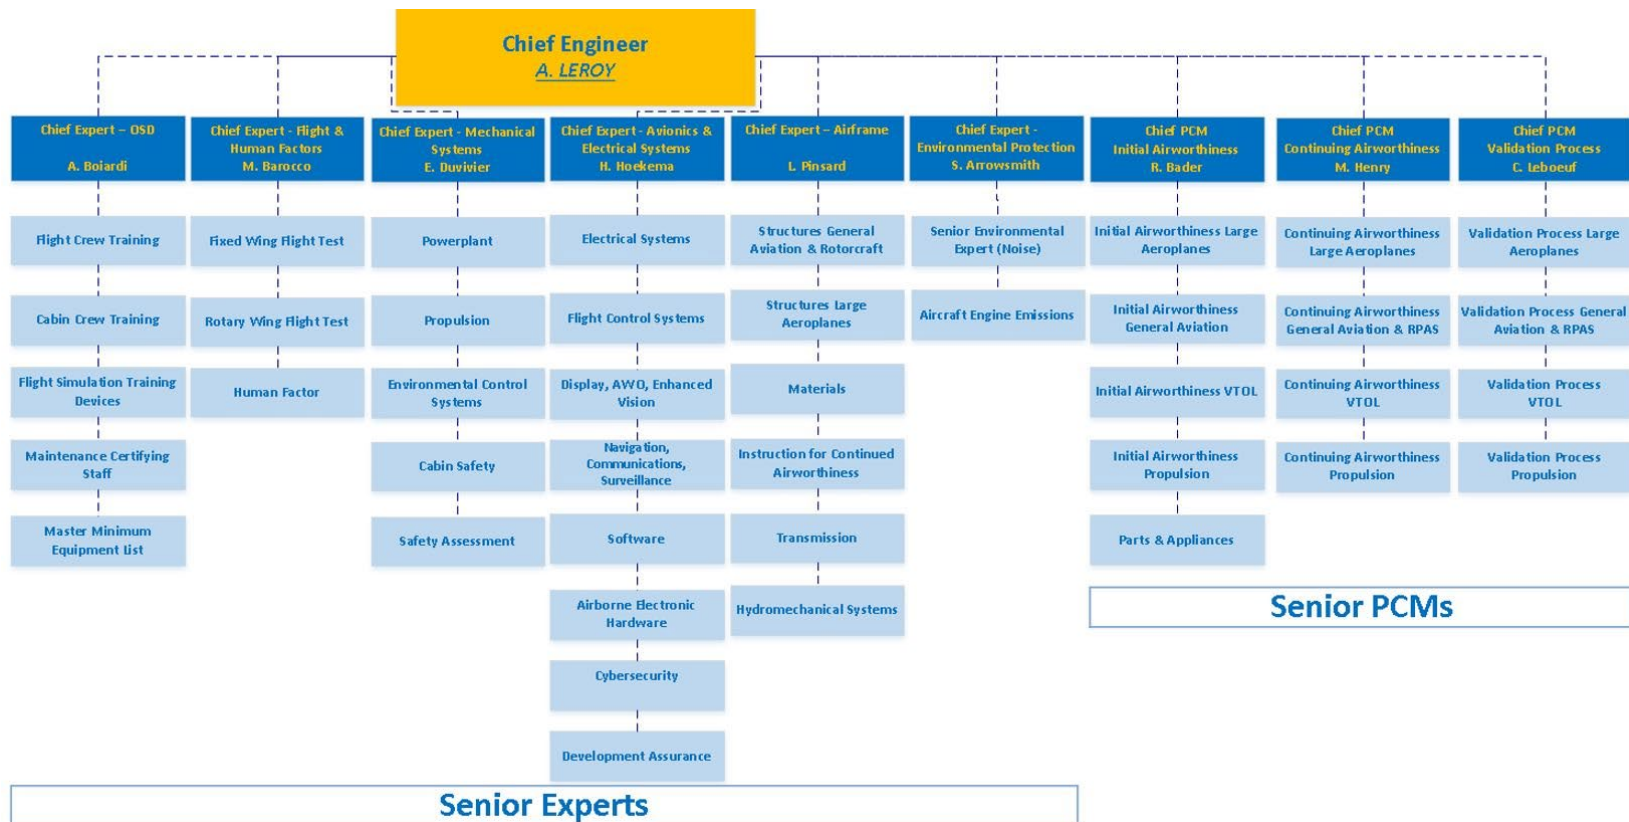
Chief Engineer
A. LEROY

Chief Expert – OSD
A. Boiardi

Flight Crew Training

Cabin Crew Training

Flight Simulation Training Devices

Maintenance Certifying Staff

Master Minimum Equipment List

Chief Expert - Flight & Human Factors
M. Barocco

Fixed Wing Flight Test

Rotary Wing Flight Test

Human Factor

Chief Expert - Mechanical Systems
E. Duvivier

Powerplant

Propulsion

Environmental Control Systems

Cabin Safety

Safety Assessment

Chief Expert - Avionics & Electrical Systems
H. Hoekema

Electrical Systems

Flight Control Systems

Display, AWO, Enhanced Vision

Navigation, Communications, Surveillance

Software

Airborne Electronic Hardware

Cybersecurity

Development Assurance

Chief Expert – Airframe
L. Pinsard

Structures General Aviation & Rotorcraft

Structures Large Aeroplanes

Materials

Instruction for Continued Airworthiness

Transmission

Hydromechanical Systems

Chief Expert - Environmental Protection
S. Arrowsmith

Senior Environmental Expert (Noise)

Aircraft Engine Emissions

Chief PCM
Initial Airworthiness
R. Bader

Initial Airworthiness Large Aeroplanes

Initial Airworthiness General Aviation

Initial Airworthiness VTOL

Initial Airworthiness Propulsion

Parts & Appliances

Chief PCM
Continuing Airworthiness
M. Henry

Continuing Airworthiness Large Aeroplanes

Continuing Airworthiness General Aviation & RPAS

Continuing Airworthiness VTOL

Continuing Airworthiness Propulsion

Chief PCM
Validation Process
C. Leboeuf

Validation Process Large Aeroplanes

Validation Process General Aviation & RPAS

Validation Process VTOL

Validation Process Propulsion

Senior PCMs

Senior Experts